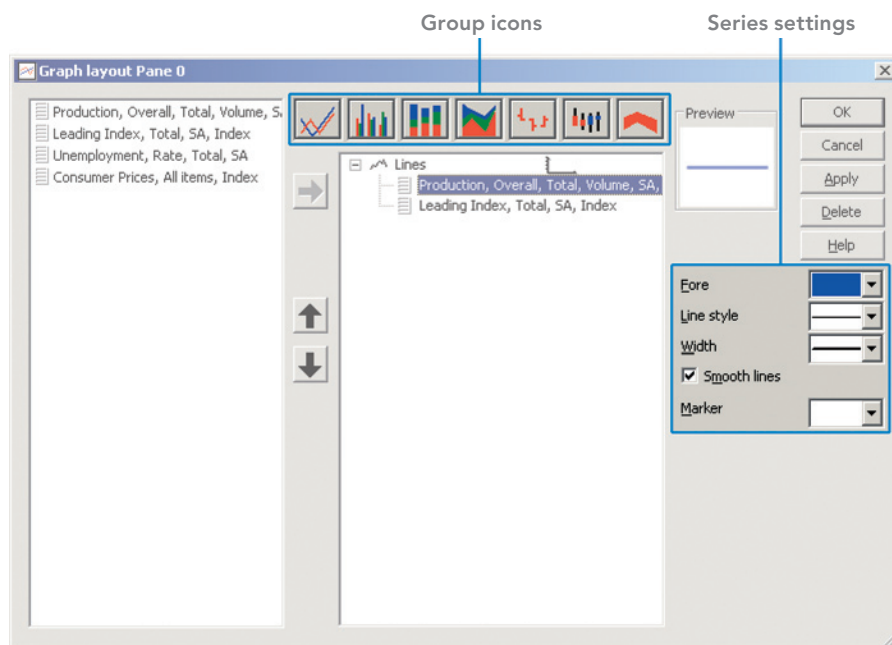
Group icons

Series settings

Graph layout Pane 0

Production, Overall, Total, Volume, S.
Leading Index, Total, SA, Index
Unemployment, Rate, Total, SA
Consumer Prices, All items, Index

Lines
Production, Overall, Total, Volume, SA,
Leading Index, Total, SA, Index

Preview

OK
Cancel
Apply
Delete
Help

Fore
Line style
Width
Smooth lines
Marker